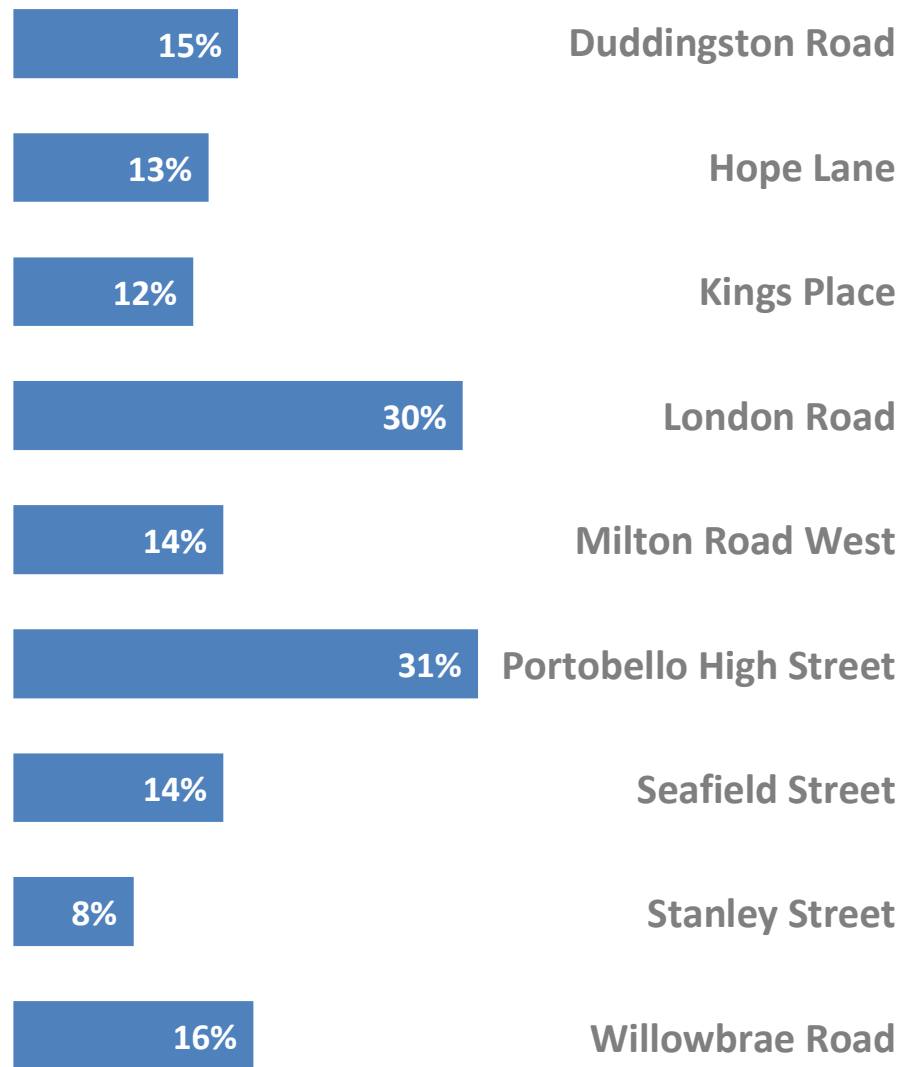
| | |
|---|---|
| 15% | Duddingston Road |
| 13% | Hope Lane |
| 12% | Kings Place |
| 30% | London Road |
| 14% | Milton Road West |
| 31% | Portobello High Street |
| 14% | Seafield Street |
| 8% | Stanley Street |
| 16% | Willowbrae Road |